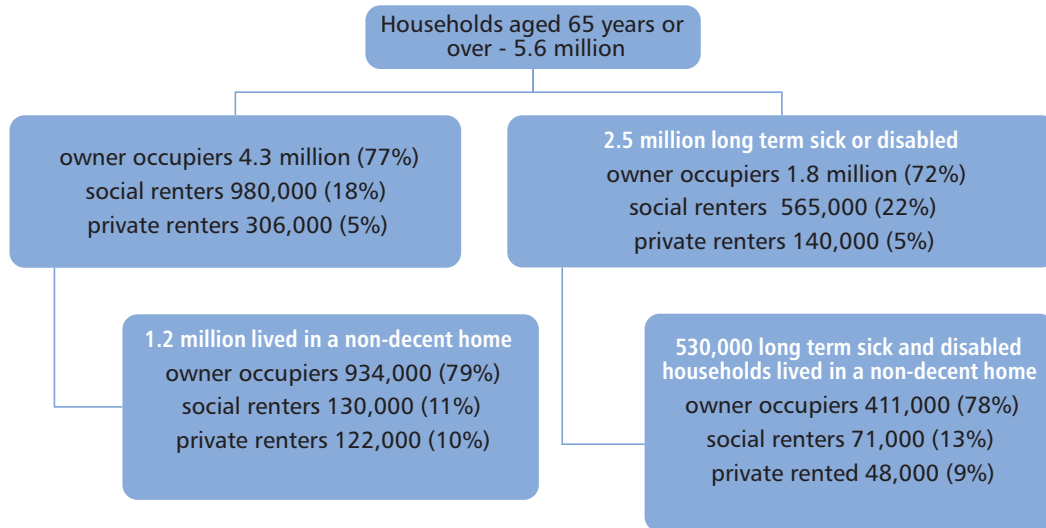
Households aged 65 years or over - 5.6 million

owner occupiers 4.3 million (77%)
social renters 980,000 (18%)
private renters 306,000 (5%)

2.5 million long term sick or disabled
owner occupiers 1.8 million (72%)
social renters 565,000 (22%)
private renters 140,000 (5%)

1.2 million lived in a non-decent home
owner occupiers 934,000 (79%)
social renters 130,000 (11%)
private renters 122,000 (10%)

530,000 long term sick and disabled households lived in a non-decent home
owner occupiers 411,000 (78%)
social renters 71,000 (13%)
private rented 48,000 (9%)